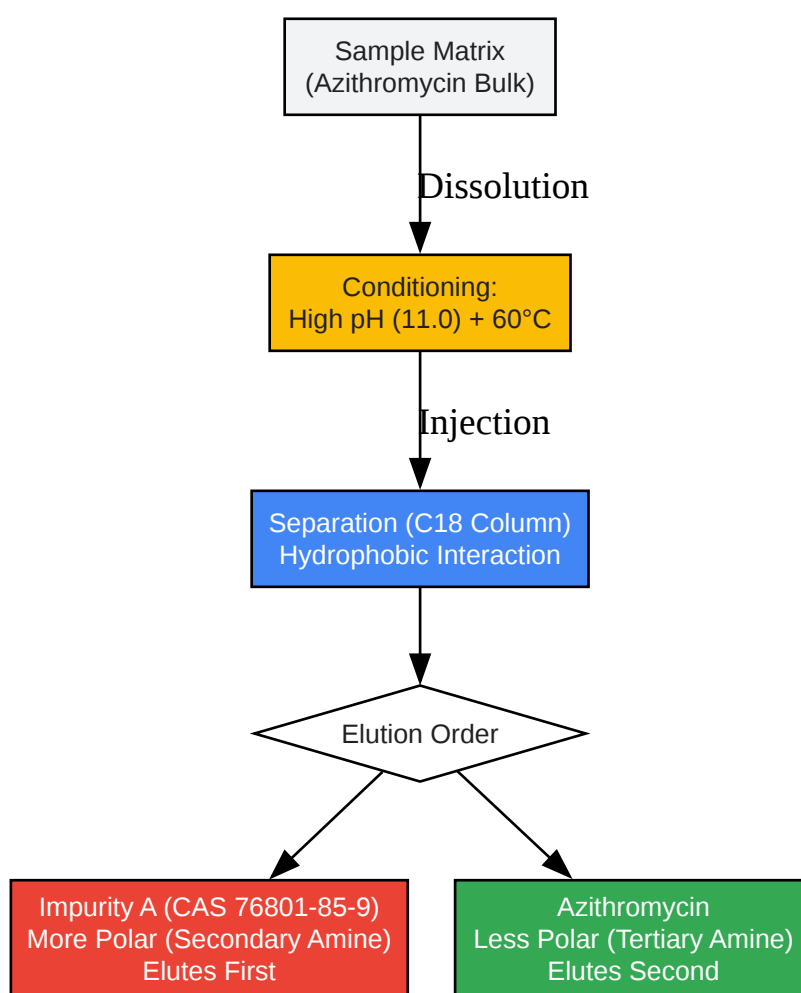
Sample Matrix
(Azithromycin Bulk)

Dissolution

Conditioning:
High pH (11.0) + 60°C

Injection

Separation (C18 Column)
Hydrophobic Interaction

Elution Order

Impurity A (CAS 76801-85-9)
More Polar (Secondary Amine)
Elutes First

Azithromycin
Less Polar (Tertiary Amine)
Elutes Second